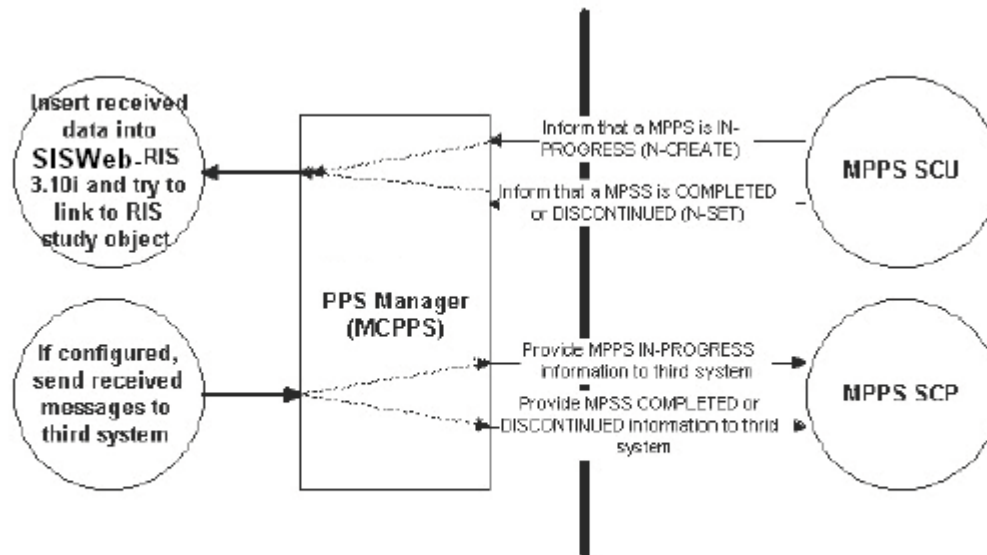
Insert received data into SISWeb-RIS 3.10i and try to link to RIS study object

Inform that a MPPS is IN-PROGRESS (N-CREATE)

Inform that a MPSS is COMPLETED or DISCONTINUED (N-SET)

MPPS SCU

PPS Manager (MCPPS)

If configured, send received messages to third system

Provide MPPS IN-PROGRESS information to third system

Provide MPSS COMPLETED or DISCONTINUED information to third system

MPPS SCP